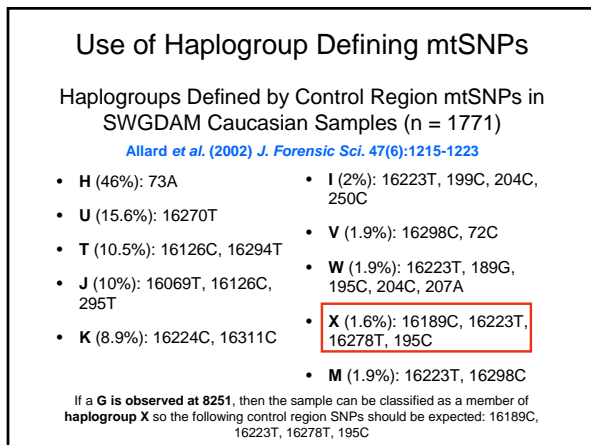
Use of Haplogroup Defining mtSNPs

Haplogroups Defined by Control Region mtSNPs in SWGDAM Caucasian Samples (n = 1771)

Allard *et al.* (2002) *J. Forensic Sci.* 47(6):1215-1223

- **H** (46%): 73A
- **U** (15.6%): 16270T
- **T** (10.5%): 16126C, 16294T
- **J** (10%): 16069T, 16126C, 295T
- **K** (8.9%): 16224C, 16311C

- **I** (2%): 16223T, 199C, 204C, 250C
- **V** (1.9%): 16298C, 72C
- **W** (1.9%): 16223T, 189G, 195C, 204C, 207A
- **X** (1.6%): 16189C, 16223T, 16278T, 195C
- **M** (1.9%): 16223T, 16298C

If a **G is observed at 8251**, then the sample can be classified as a member of **haplogroup X** so the following control region SNPs should be expected: 16189C, 16223T, 16278T, 195C